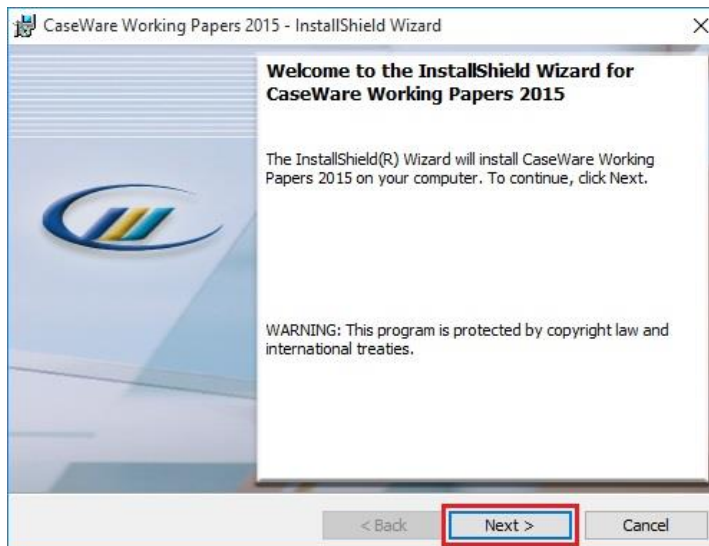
CaseWare Working Papers 2015 - InstallShield Wizard

×

Welcome to the InstallShield Wizard for CaseWare Working Papers 2015

The InstallShield(R) Wizard will install CaseWare Working Papers 2015 on your computer. To continue, click Next.

WARNING: This program is protected by copyright law and international treaties.

< Back

Next >

Cancel